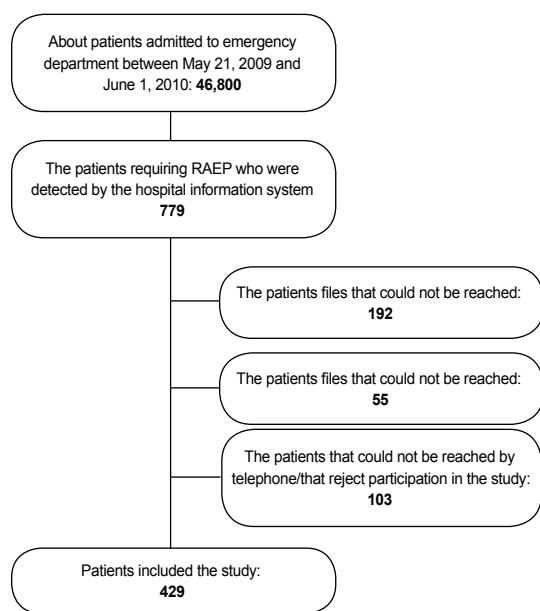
About patients admitted to emergency department between May 21, 2009 and June 1, 2010: **46,800**

The patients requiring RAEP who were detected by the hospital information system
**779**

The patients files that could not be reached:
**192**

The patients files that could not be reached:
**55**

The patients that could not be reached by telephone/that reject participation in the study:
**103**

Patients included the study:
**429**